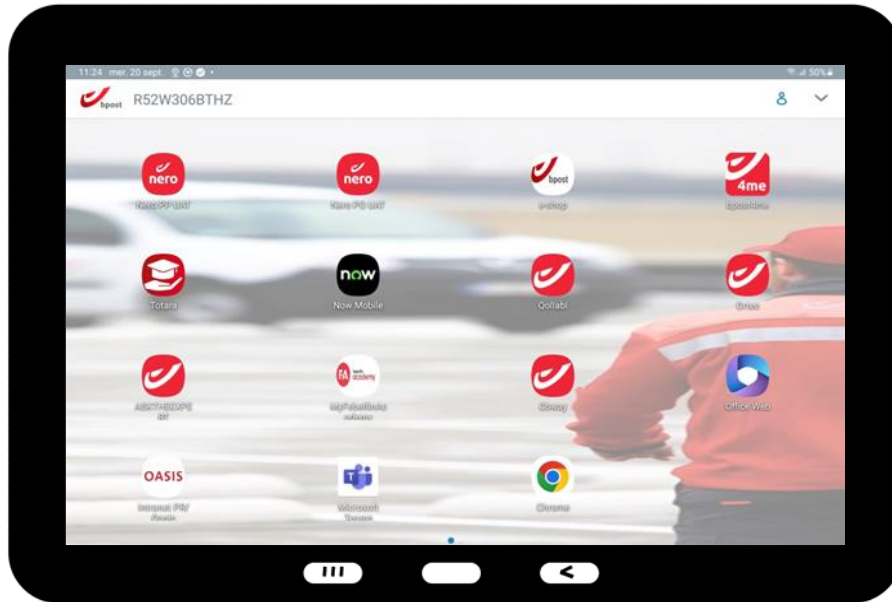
11:24 mer. 20 sept.

50%

bpost R52W306BTHZ

nero

Nero PP UAT

nero

Nero PG UAT

bpost

e-shop

4me

bpost4me

Totara

now

Now Mobile

Qollabi

Drive

ASKTHEEXPERT

FA academy

Conway

Office Web

OASIS

Intranet PR/ Pronto

Microsoft Teams

Chrome